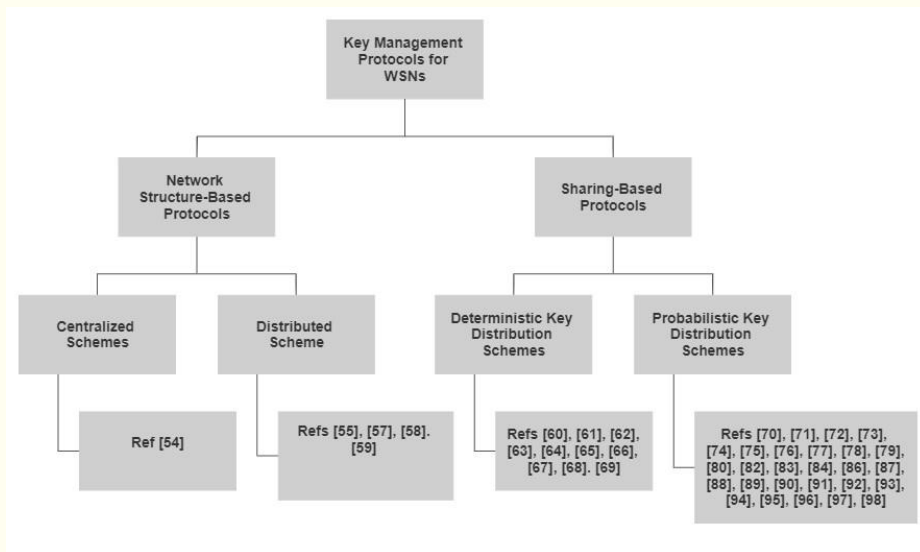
Key Management Protocols for WSNs

Network Structure-Based Protocols

Sharing-Based Protocols

Centralized Schemes

Distributed Scheme

Deterministic Key Distribution Schemes

Probabilistic Key Distribution Schemes

Ref [54]

Refs [55], [57], [58]. [59]

Refs [60], [61], [62], [63], [64], [65], [66], [67], [68]. [69]

Refs [70], [71], [72], [73], [74], [75], [76], [77], [78], [79], [80], [82], [83], [84], [86], [87], [88], [89], [90], [91], [92], [93], [94], [95], [96], [97], [98]